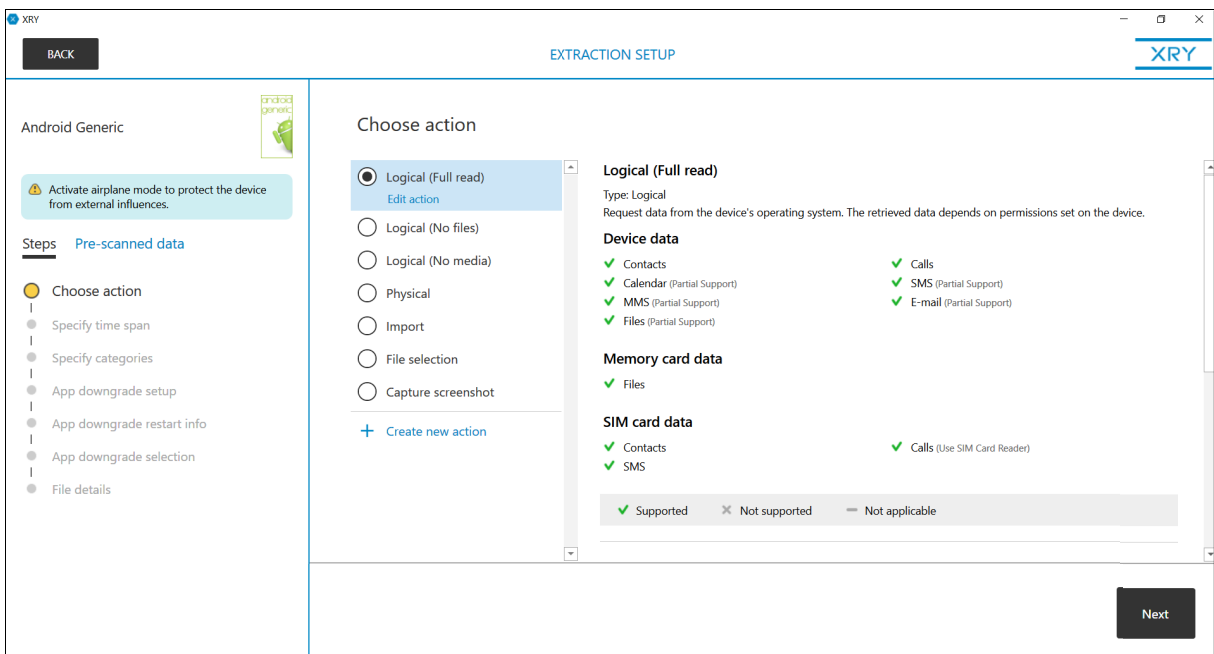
XRY

BACK

EXTRACTION SETUP

XRY

Android Generic

android generic

Activate airplane mode to protect the device from external influences.

Steps Pre-scanned data

Choose action
Specify time span
Specify categories
App downgrade setup
App downgrade restart info
App downgrade selection
File details

Choose action

Logical (Full read)
Edit action
Logical (No files)
Logical (No media)
Physical
Import
File selection
Capture screenshot

+ Create new action

Logical (Full read)

Type: Logical
Request data from the device's operating system. The retrieved data depends on permissions set on the device.

Device data

Contacts
Calendar (Partial Support)
MMS (Partial Support)
Files (Partial Support)
Calls
SMS (Partial Support)
E-mail (Partial Support)

Memory card data

Files

SIM card data

Contacts
SMS
Calls (Use SIM Card Reader)

Supported Not supported Not applicable

Next